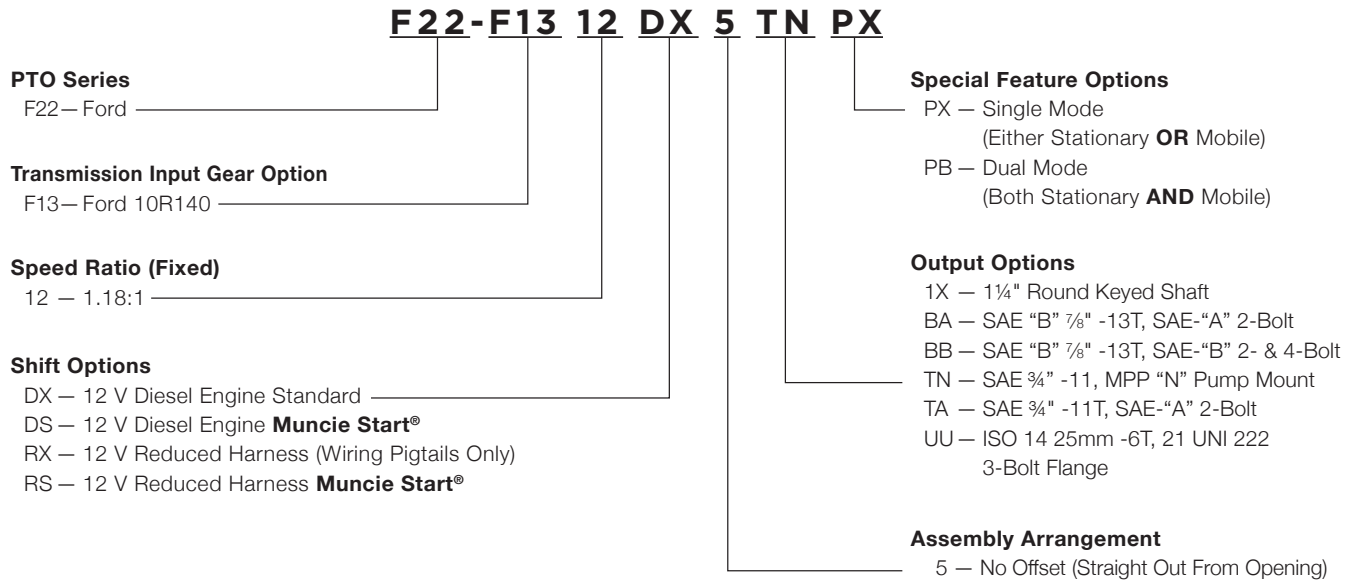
F22-F13 12 DX 5 TN PX

**PTO Series**
F22— Ford

**Transmission Input Gear Option**
F13— Ford 10R140

**Speed Ratio (Fixed)**
12 — 1.18:1

**Shift Options**
DX — 12 V Diesel Engine Standard
DS — 12 V Diesel Engine **Muncie Start®**
RX — 12 V Reduced Harness (Wiring Pigtails Only)
RS — 12 V Reduced Harness **Muncie Start®**

**Special Feature Options**
PX — Single Mode (Either Stationary **OR** Mobile)
PB — Dual Mode (Both Stationary **AND** Mobile)

**Output Options**
1X — 1¼" Round Keyed Shaft
BA — SAE "B" ⅞" -13T, SAE-"A" 2-Bolt
BB — SAE "B" ⅞" -13T, SAE-"B" 2- & 4-Bolt
TN — SAE ¾" -11, MPP "N" Pump Mount
TA — SAE ¾" -11T, SAE-"A" 2-Bolt
UU — ISO 14 25mm -6T, 21 UNI 222 3-Bolt Flange

**Assembly Arrangement**
5 — No Offset (Straight Out From Opening)